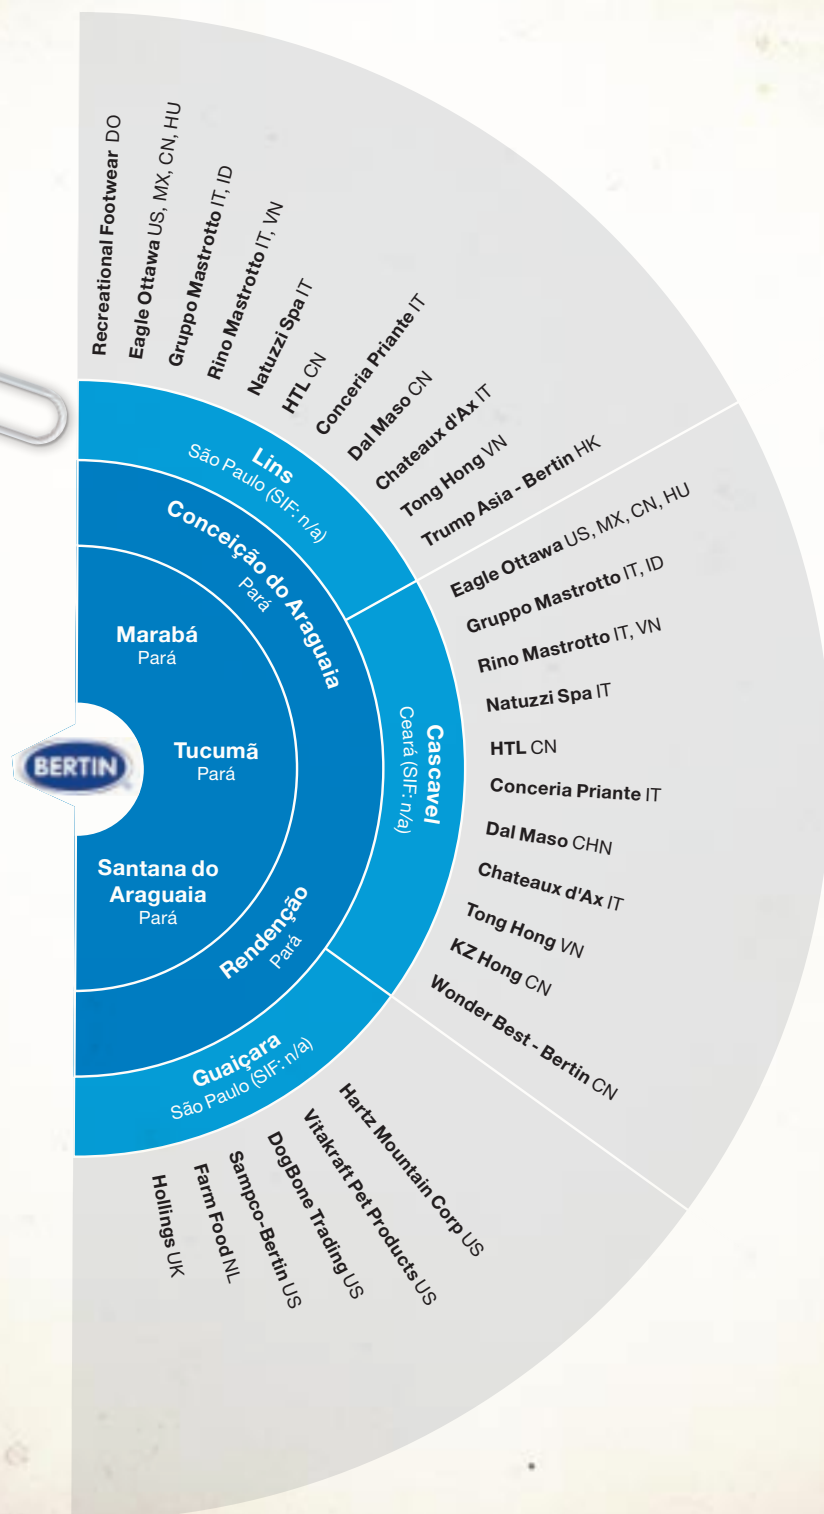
BERTIN

Marabá
Pará

Tucumã
Pará

Santana do Araguaia
Pará

Conceição do Araguaia
Pará

Rendenção
Pará

Lins
São Paulo (SIF: n/a)

Recreational Footwear DO
Eagle Ottawa US, MX, CN, HU
Gruppo Mastrotto IT, ID
Rino Mastrotto IT, VN
Natuzzi Spa IT
HTL CN
Conceria Priante IT
Dal Maso CN
Chateaux d'Ax IT
Tong Hong VN
Trump Asia - Bertin HK

Cascavel
Ceará (SIF: n/a)

Eagle Ottawa US, MX, CN, HU
Gruppo Mastrotto IT, ID
Rino Mastrotto IT, VN
Natuzzi Spa IT
HTL CN
Conceria Priante IT
Dal Maso CHN
Chateaux d'Ax IT
Tong Hong VN
KZ Hong CN
Wonder Best - Bertin CN

Guaiçara
São Paulo (SIF: n/a)

Hartz Mountain Corp US
Vitakraft Pet Products US
DogBone Trading US
Sampco-Bertin US
Farm Food NL
Hollings UK